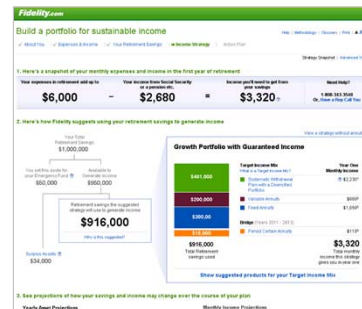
Fidelity.com

Build a portfolio for sustainable income

Help | Methodology | Glossary | Print

About You | Expenses & Income | Your Retirement Savings | Income Strategy | Action Plan

Strategy Snapshot | Advanced

1. Here's a snapshot of your monthly expenses and income in the first year of retirement

Your expenses in retirement add up to
$6,000
–
Your income from Social Security or a pension etc.
$2,680
=
Income you'll need to get from your savings each month
$3,320
Need Help?
1-800-353-3546
Or, Have a Rep Call You

2. Here's how Fidelity suggests using your retirement savings to generate income

View a strategy without annuit

Your Total Retirement Savings
$1,000,000

You set this aside for your Emergency Fund
$50,000

Available to Generate Income
$950,000

Retirement savings the suggested strategy will use to generate income
$916,000
Why is this suggested?

Surplus Assets
$34,000

Growth Portfolio with Guaranteed Income

$481,000
$200,000
$300,000
$18,000

$916,000
Total Retirement savings used

Target Income Mix
What is a Target Income Mix?
Systematic Withdrawal Plan with a Diversified Portfolio
Variable Annuity
Fixed Annuity
Bridge (Years 2011 - 2013)
Period Certain Annuity

Year One Monthly Income
$1,239
$660
$1,098
$13

$3,320
Total monthly income this strategy gives you in year one

Show suggested products for your Target Income Mix

3. See projections of how your savings and income may change over the course of your plan

Yearly Asset Projections
Monthly Income Projections